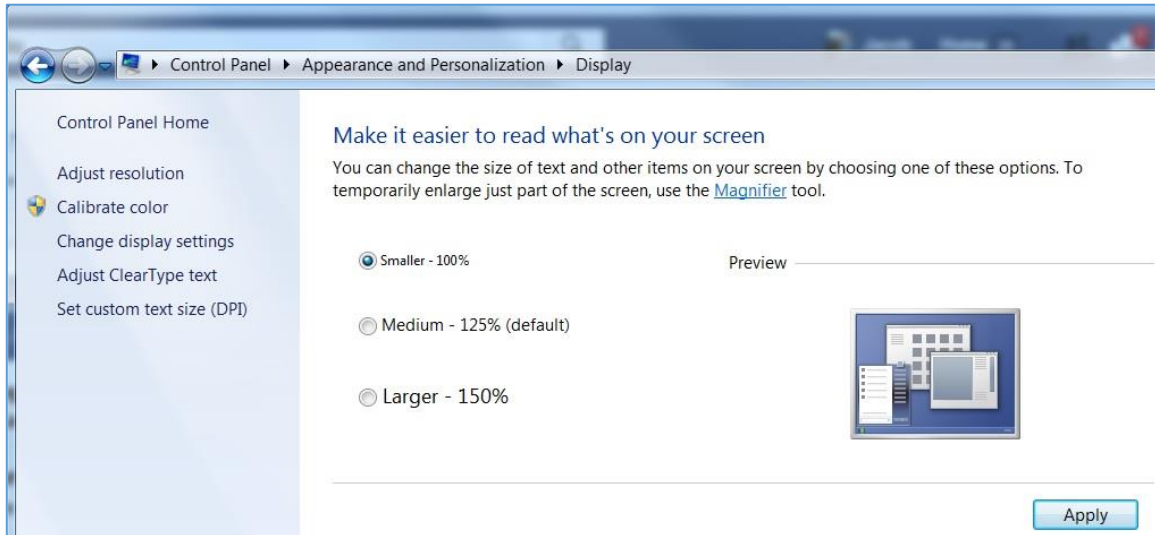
▸ Control Panel ▸ Appearance and Personalization ▸ Display

Control Panel Home

Adjust resolution

Calibrate color

Change display settings

Adjust ClearType text

Set custom text size (DPI)

Make it easier to read what's on your screen

You can change the size of text and other items on your screen by choosing one of these options. To temporarily enlarge just part of the screen, use the Magnifier tool.

Smaller - 100%

Medium - 125% (default)

Larger - 150%

Preview

Apply